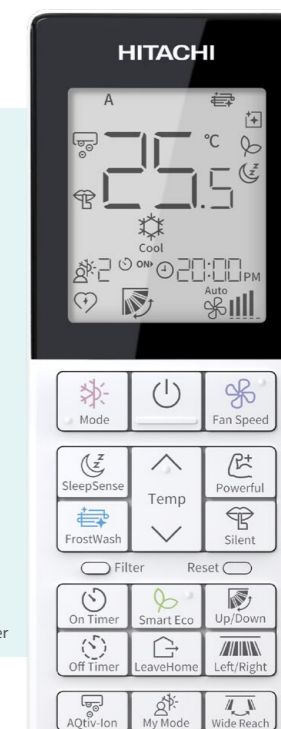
HITACHI

A

25.5 °C

Cool

2 ON 20:00 PM

Auto

Mode

Fan Speed

SleepSense

Temp

Powerful

FrostWash

Silent

Filter

Reset

On Timer

Smart Eco

Up/Down

Off Timer

LeaveHome

Left/Right

AQtiv-Ion

My Mode

Wide Reach

er